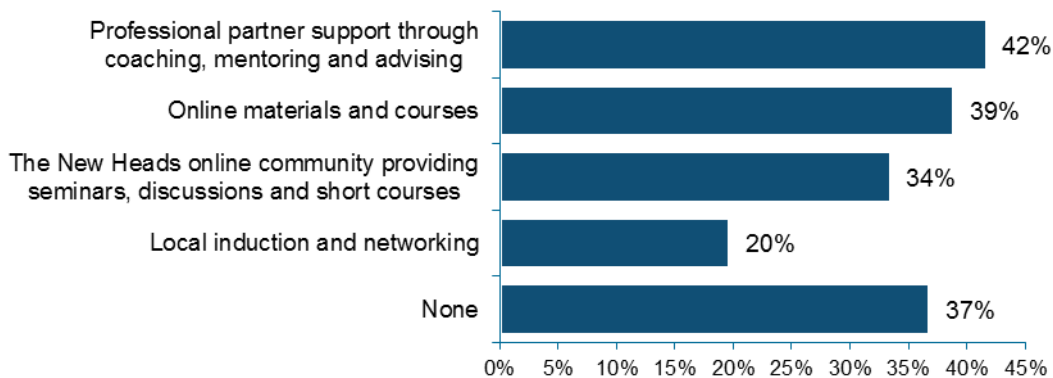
Professional partner support through coaching, mentoring and advising 42%

Online materials and courses 39%

The New Heads online community providing seminars, discussions and short courses 34%

Local induction and networking 20%

None 37%

0% 5% 10% 15% 20% 25% 30% 35% 40% 45%